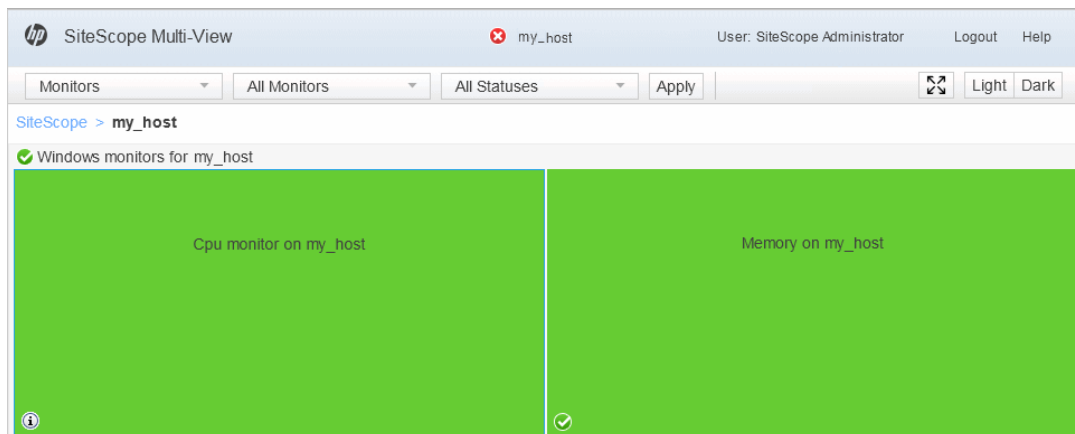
SiteScope Multi-View
my_host
User: SiteScope Administrator
Logout
Help

Monitors
All Monitors
All Statuses
Apply
Light
Dark

SiteScope > my_host

Windows monitors for my_host

Cpu monitor on my_host

Memory on my_host